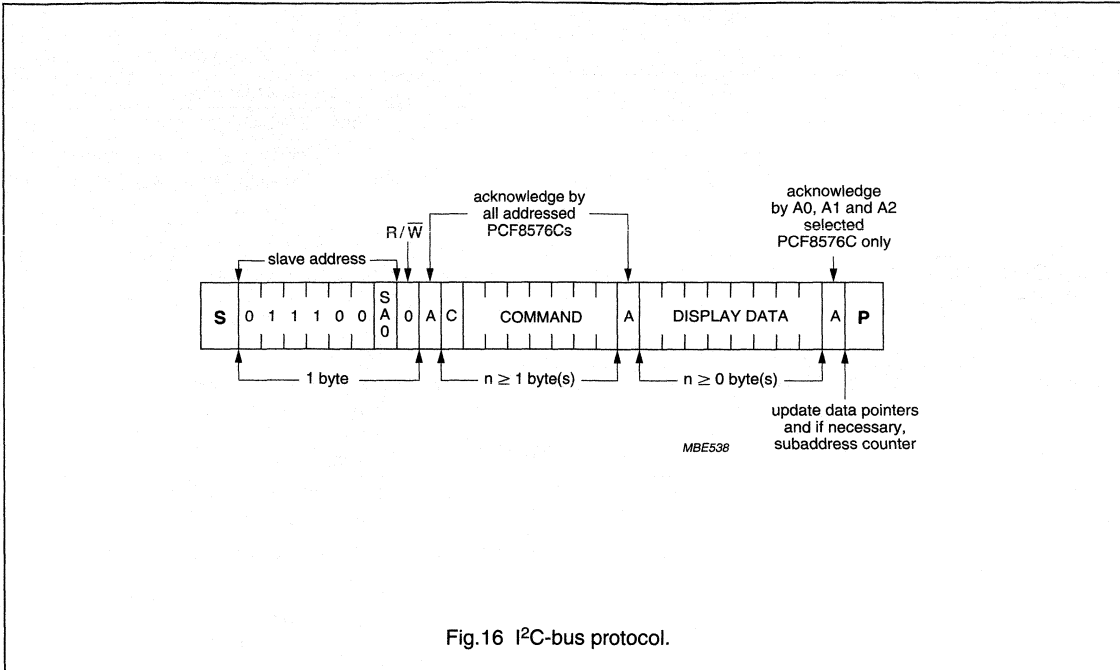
acknowledge by all addressed PCF8576Cs

acknowledge by A0, A1 and A2 selected PCF8576C only

$R/\overline{W}$

slave address

| S | 0 | 1 | 1 | 1 | 0 | 0 | S A 0 | 0 | A | C | COMMAND | A | DISPLAY DATA | A | P |
|---|---|---|---|---|---|---|---|---|---|---|---|---|---|---|---|

1 byte

$n \geq 1$ byte(s)

$n \geq 0$ byte(s)

update data pointers and if necessary, subaddress counter

MBE538

Fig.16 I$^2$C-bus protocol.